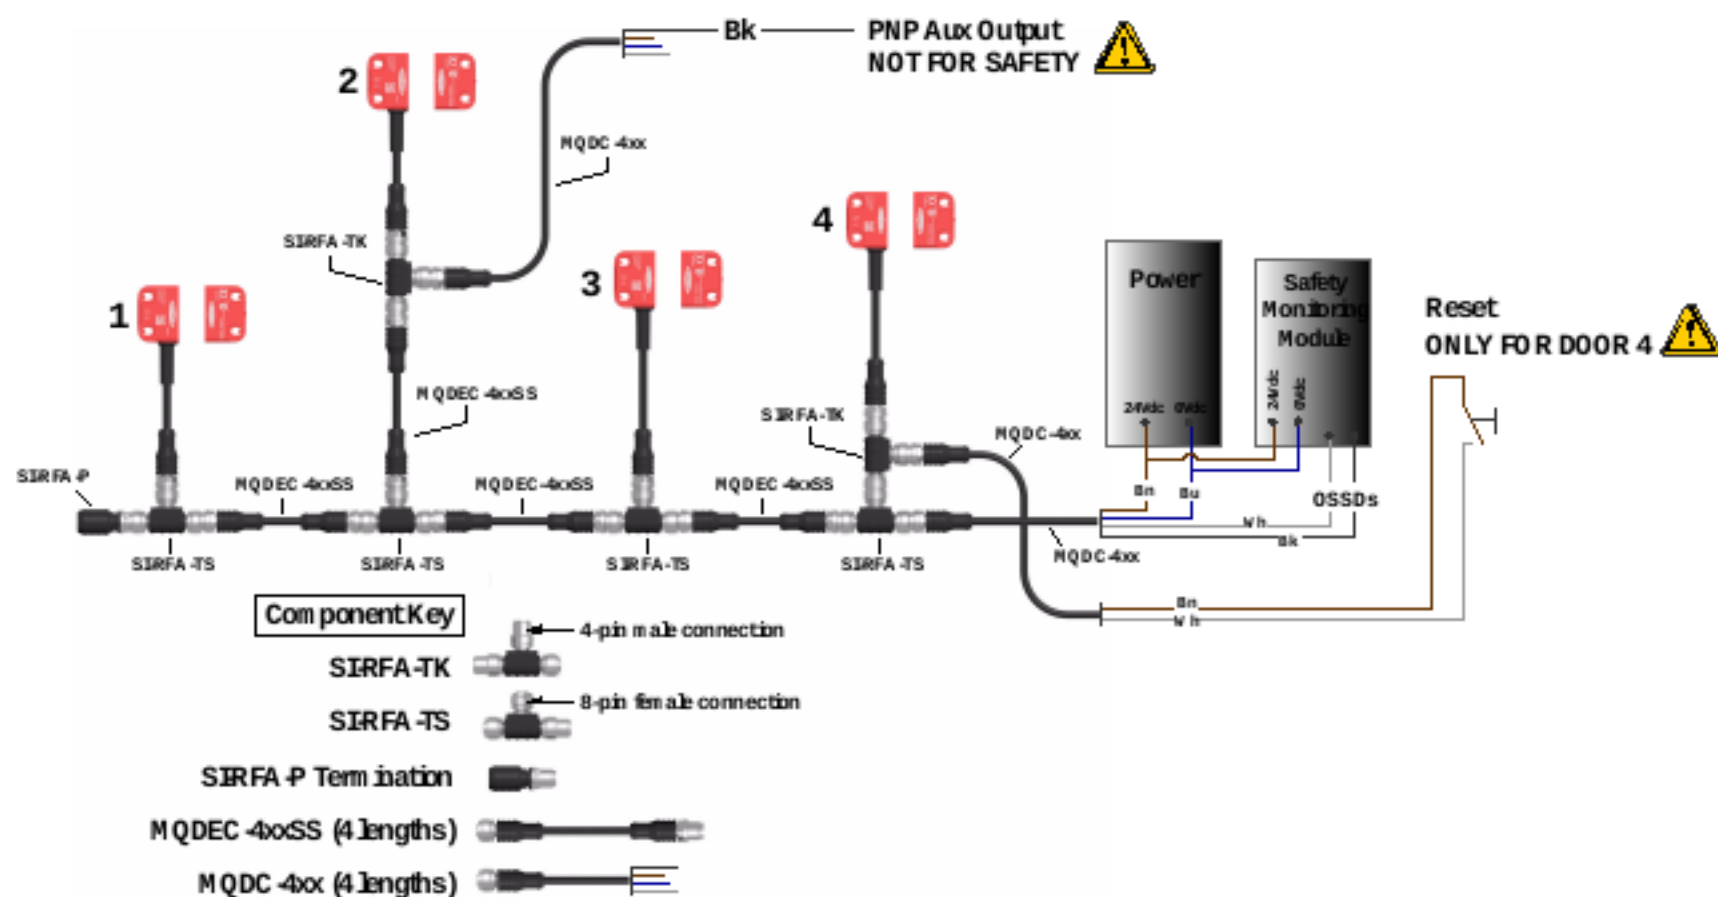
Bk
PNP Aux Output
NOT FOR SAFETY

2
MQDC-4xx
SIRFA-TK
4
3
1
Power
Safety Monitoring Module
Reset
ONLY FOR DOOR 4
MQDEC-4xxSS
SIRFA-TK
MQDC-4xx
24Vdc 0Vdc
24Vdc 0Vdc
SIRFA-P
MQDEC-4xxSS
MQDEC-4xxSS
MQDEC-4xxSS
Bn
Bu
OSSDs
Wh
Bk
SIRFA-TS
SIRFA-TS
SIRFA-TS
SIRFA-TS
MQDC-4xx
Bn
Wh

Component Key
4-pin male connection
SIRFA-TK
8-pin female connection
SIRFA-TS
SIRFA-P Termination
MQDEC-4xxSS (4 lengths)
MQDC-4xx (4 lengths)